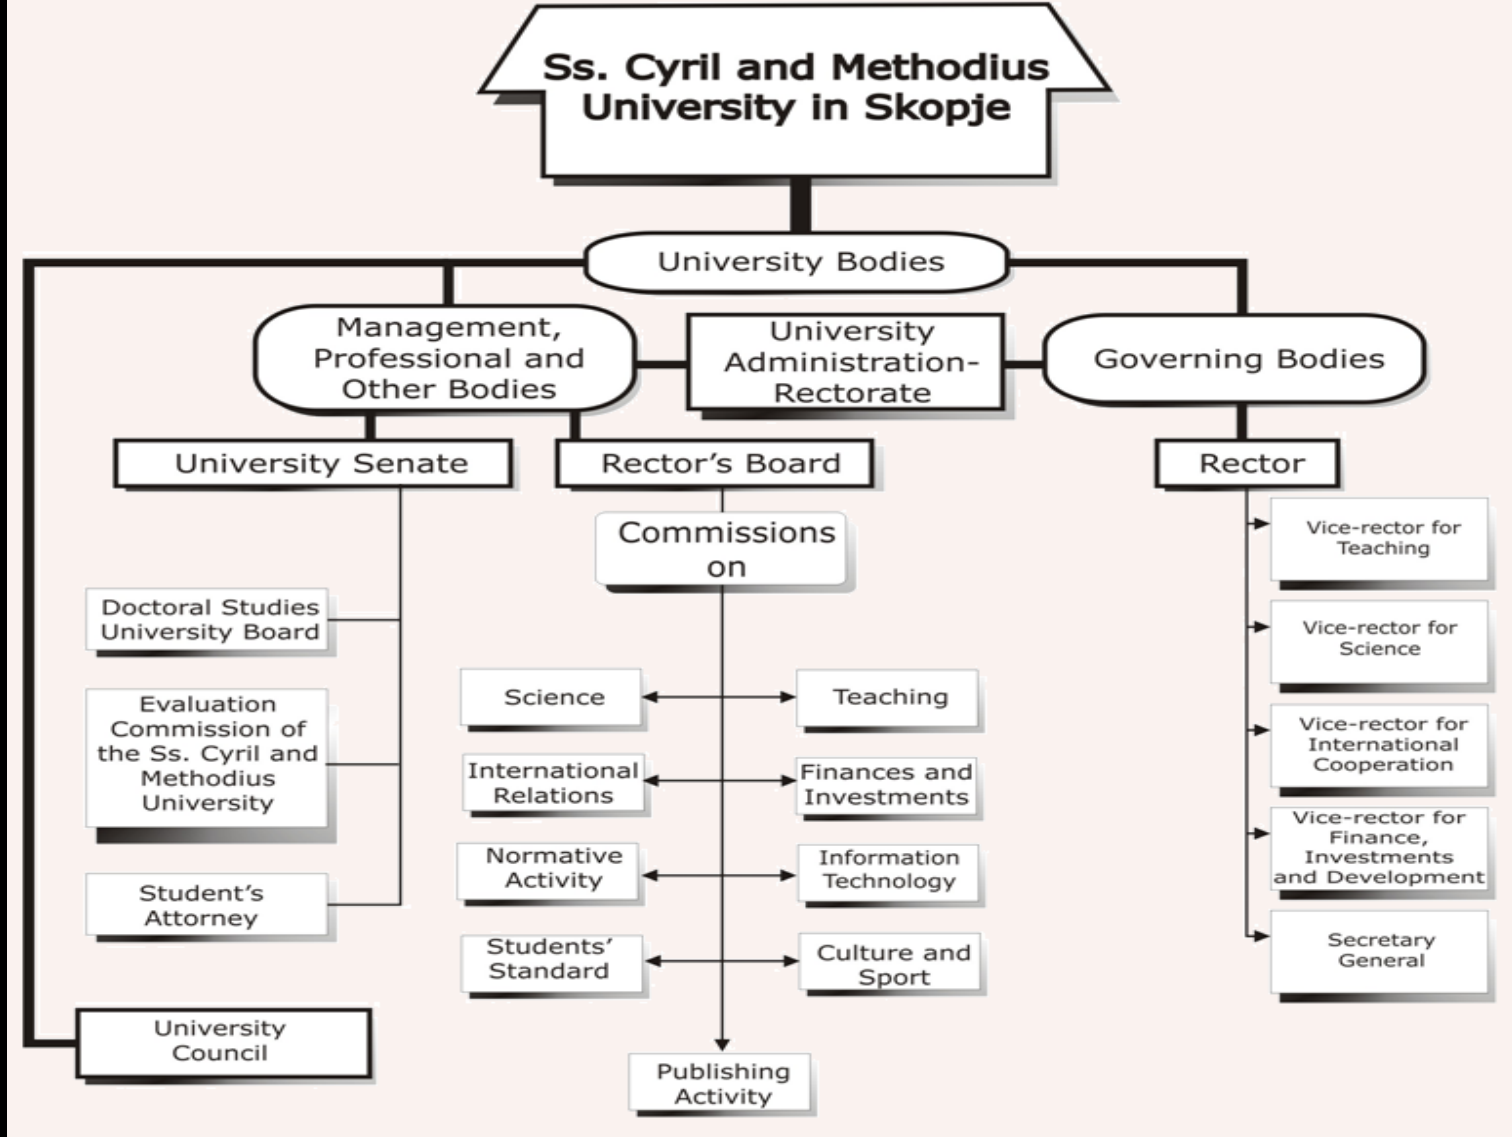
Ss. Cyril and Methodius University in Skopje

University Bodies

Management, Professional and Other Bodies

University Administration-Rectorate

Governing Bodies

University Senate

Rector's Board

Rector

Commissions on

Doctoral Studies University Board

Evaluation Commission of the Ss. Cyril and Methodius University

Student's Attorney

University Council

Science

Teaching

International Relations

Finances and Investments

Normative Activity

Information Technology

Students' Standard

Culture and Sport

Publishing Activity

Vice-rector for Teaching

Vice-rector for Science

Vice-rector for International Cooperation

Vice-rector for Finance, Investments and Development

Secretary General